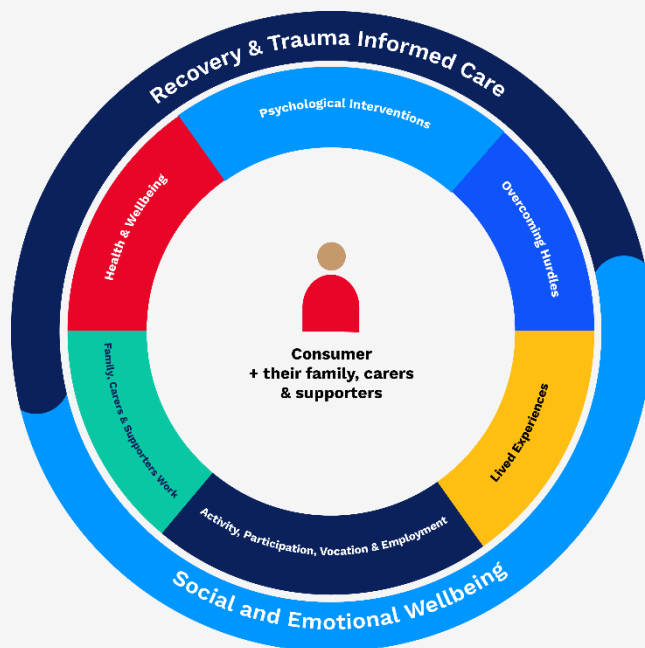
Recovery & Trauma Informed Care

Psychological Interventions

Health & Wellbeing

Overcoming Hurdles

Consumer
+ their family, carers
& supporters

Family, Carers & Supporters Work

Lived Experiences

Activity, Participation, Vocation & Employment

Social and Emotional Wellbeing